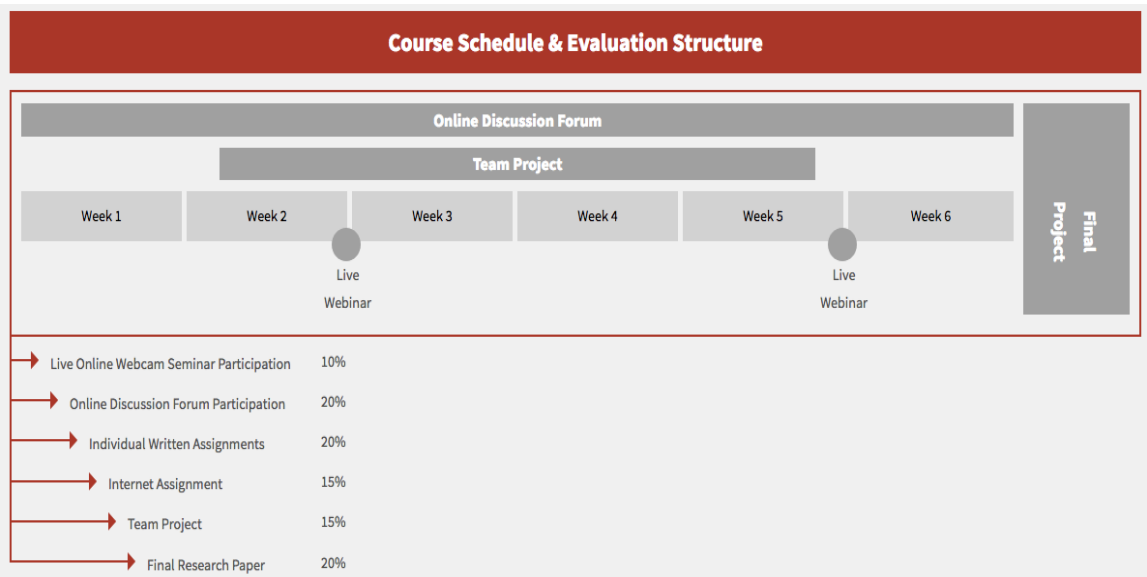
Course Schedule & Evaluation Structure

Online Discussion Forum

Team Project

Week 1
Week 2
Week 3
Week 4
Week 5
Week 6

Final Project

Live Webinar

Live Webinar

Live Online Webcam Seminar Participation 10%
Online Discussion Forum Participation 20%
Individual Written Assignments 20%
Internet Assignment 15%
Team Project 15%
Final Research Paper 20%